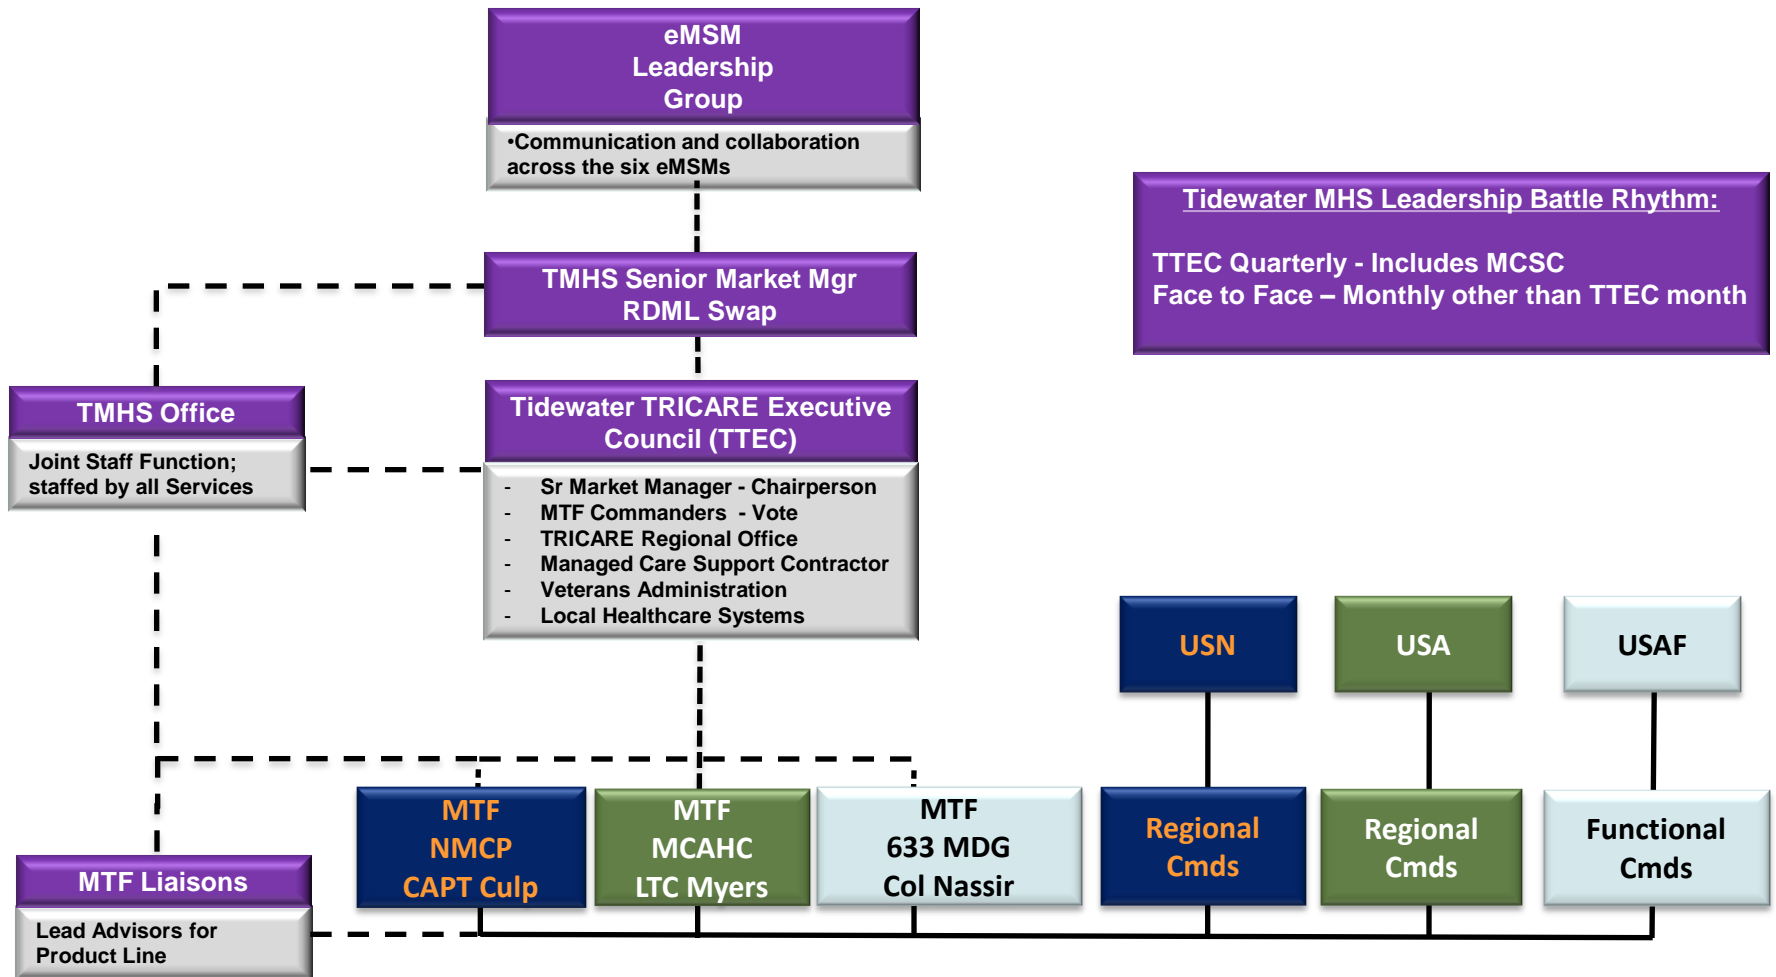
eMSM
Leadership
Group

•Communication and collaboration across the six eMSMs

Tidewater MHS Leadership Battle Rhythm:

TTEC Quarterly - Includes MCSC
Face to Face – Monthly other than TTEC month

TMHS Senior Market Mgr
RDML Swap

TMHS Office

Joint Staff Function; staffed by all Services

Tidewater TRICARE Executive Council (TTEC)

- Sr Market Manager - Chairperson
- MTF Commanders - Vote
- TRICARE Regional Office
- Managed Care Support Contractor
- Veterans Administration
- Local Healthcare Systems

USN

USA

USAF

MTF
NMCP
CAPT Culp

MTF
MCAHC
LTC Myers

MTF
633 MDG
Col Nassir

Regional
Cmds

Regional
Cmds

Functional
Cmds

MTF Liaisons

Lead Advisors for Product Line